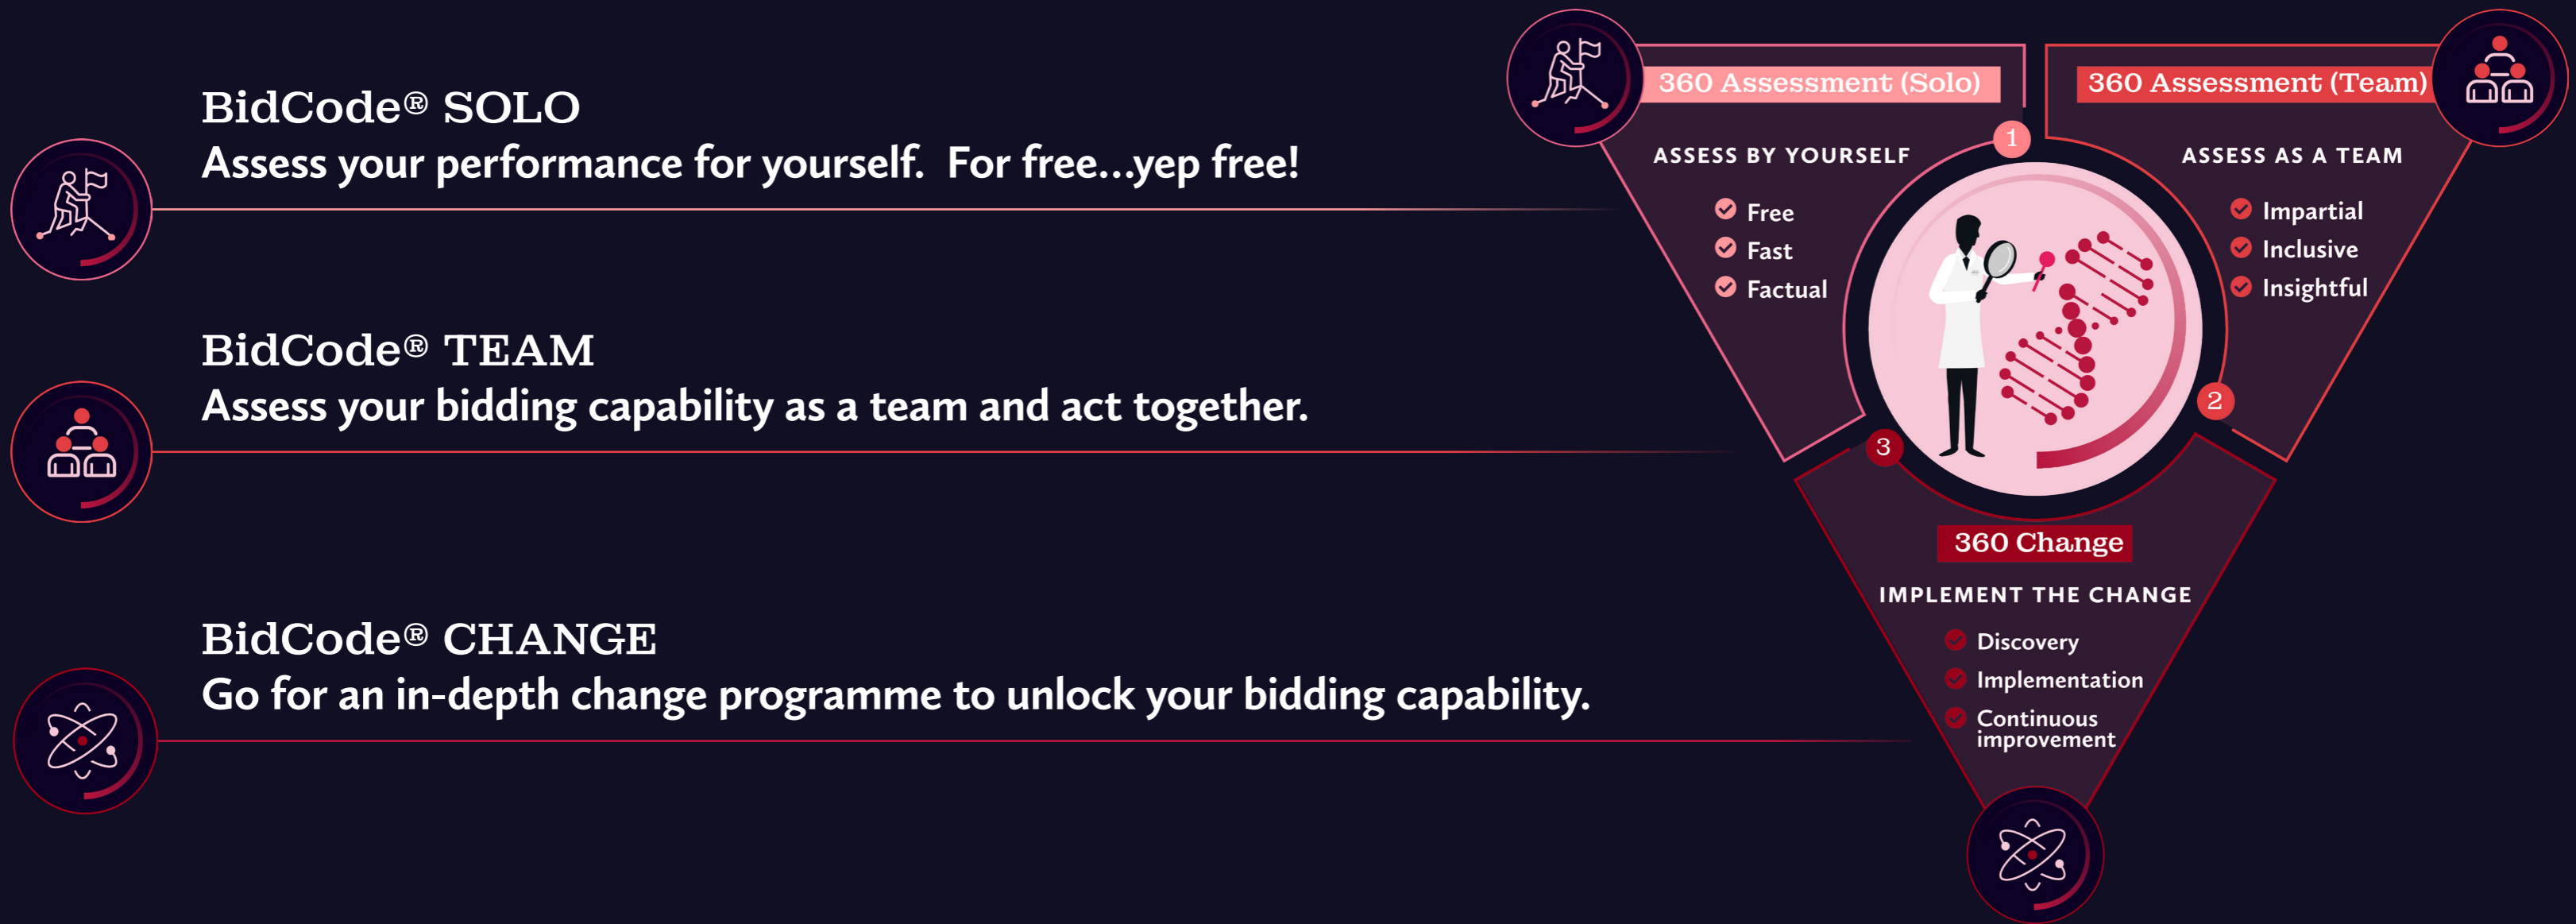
BidCode® SOLO
Assess your performance for yourself. For free...yep free!

BidCode® TEAM
Assess your bidding capability as a team and act together.

BidCode® CHANGE
Go for an in-depth change programme to unlock your bidding capability.

360 Assessment (Solo)
ASSESS BY YOURSELF
Free
Fast
Factual

360 Assessment (Team)
ASSESS AS A TEAM
Impartial
Inclusive
Insightful

1
2
3

360 Change
IMPLEMENT THE CHANGE
Discovery
Implementation
Continuous improvement